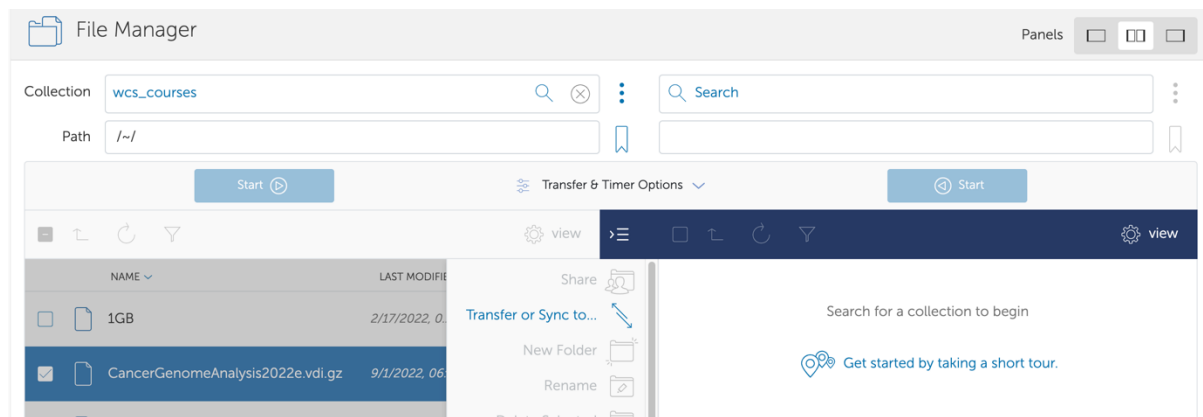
File Manager

Panels

Collection wcs_courses

Search

Path /~/

Start

Transfer & Timer Options

Start

view

view

NAME

LAST MODIFI

Share

Transfer or Sync to...

New Folder

Rename

1GB 2/17/2022, 0.

CancerGenomeAnalysis2022e.vdi.gz 9/1/2022, 06

Search for a collection to begin

Get started by taking a short tour.